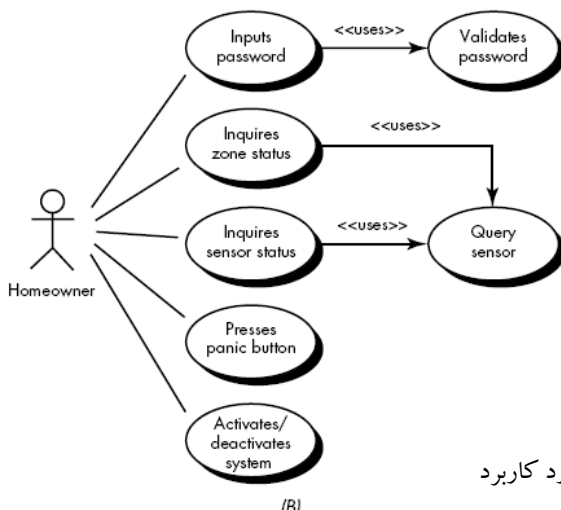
Inputs password

<<uses>>

Validates password

Inquires zone status

<<uses>>

Homeowner

Inquires sensor status

<<uses>>

Query sensor

Presses panic button

Activates/ deactivates system

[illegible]د کاربرد

(B)